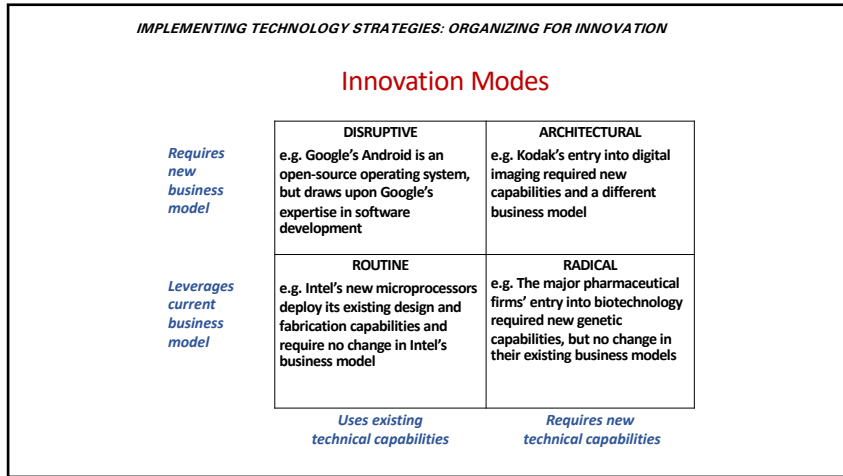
IMPLEMENTING TECHNOLOGY STRATEGIES: ORGANIZING FOR INNOVATION

Innovation Modes

Requires new business model

Leverages current business model

| DISRUPTIVE e.g. Google's Android is an open-source operating system, but draws upon Google's expertise in software development | ARCHITECTURAL e.g. Kodak's entry into digital imaging required new capabilities and a different business model |
|---|---|
| ROUTINE e.g. Intel's new microprocessors deploy its existing design and fabrication capabilities and require no change in Intel's business model | RADICAL e.g. The major pharmaceutical firms' entry into biotechnology required new genetic capabilities, but no change in their existing business models |

Uses existing technical capabilities

Requires new technical capabilities